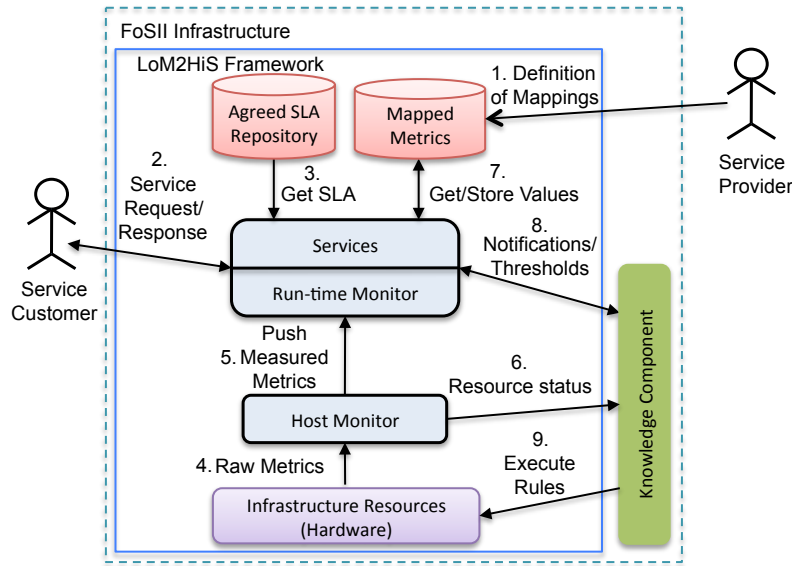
FoSII Infrastructure

LoM2HiS Framework

Agreed SLA Repository

Mapped Metrics

1. Definition of Mappings

Service Provider

2. Service Request/ Response

3. Get SLA

7. Get/Store Values

Service Customer

Services

Run-time Monitor

8. Notifications/ Thresholds

Push

5. Measured Metrics

6. Resource status

Host Monitor

Knowledge Component

4. Raw Metrics

9. Execute Rules

Infrastructure Resources (Hardware)